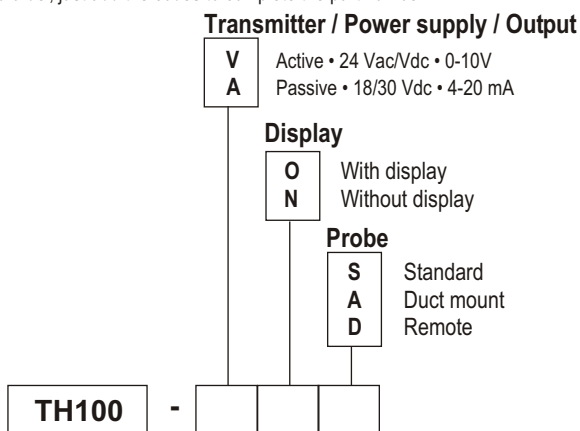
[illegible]

**Transmitter / Power supply / Output**

V Active • 24 Vac/Vdc • 0-10V
A Passive • 18/30 Vdc • 4-20 mA

**Display**

O With display
N Without display

**Probe**

S Standard
A Duct mount
D Remote

TH100 -